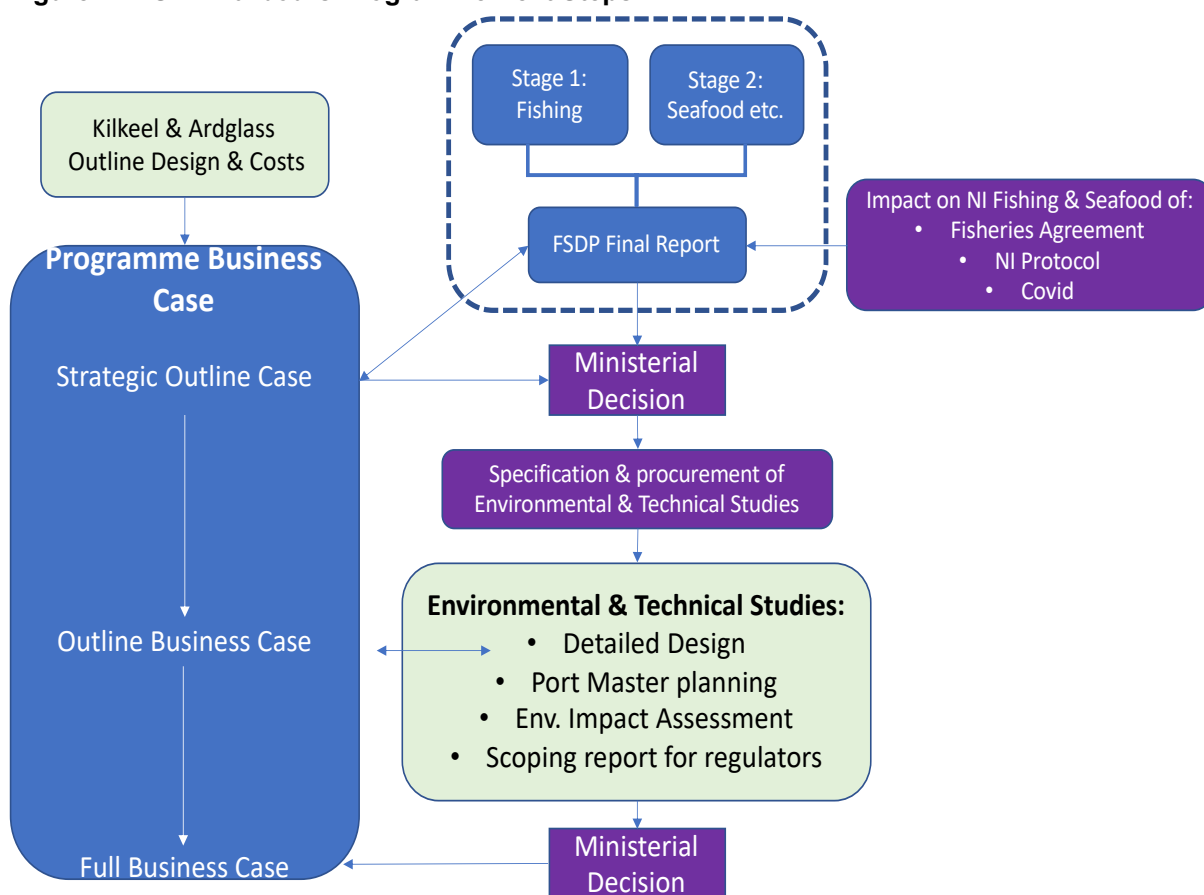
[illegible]

Stage 1: Fishing

Stage 2: Seafood etc.

Kilkeel & Ardglass Outline Design & Costs

FSDP Final Report

Impact on NI Fishing & Seafood of:
• Fisheries Agreement
• NI Protocol
• Covid

Programme Business Case

Strategic Outline Case

Ministerial Decision

Specification & procurement of Environmental & Technical Studies

Environmental & Technical Studies:
• Detailed Design
• Port Master planning
• Env. Impact Assessment
• Scoping report for regulators

Outline Business Case

Full Business Case

Ministerial Decision